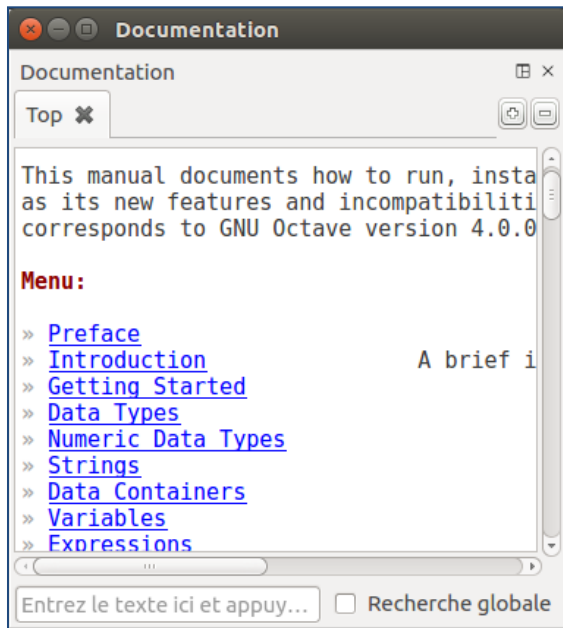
Documentation

Documentation

Top ✖

This manual documents how to run, insta
as its new features and incompatibiliti
corresponds to GNU Octave version 4.0.0

Menu:

» Preface
» Introduction A brief i
» Getting Started
» Data Types
» Numeric Data Types
» Strings
» Data Containers
» Variables
» Expressions

Entrez le texte ici et appuy...

Recherche globale